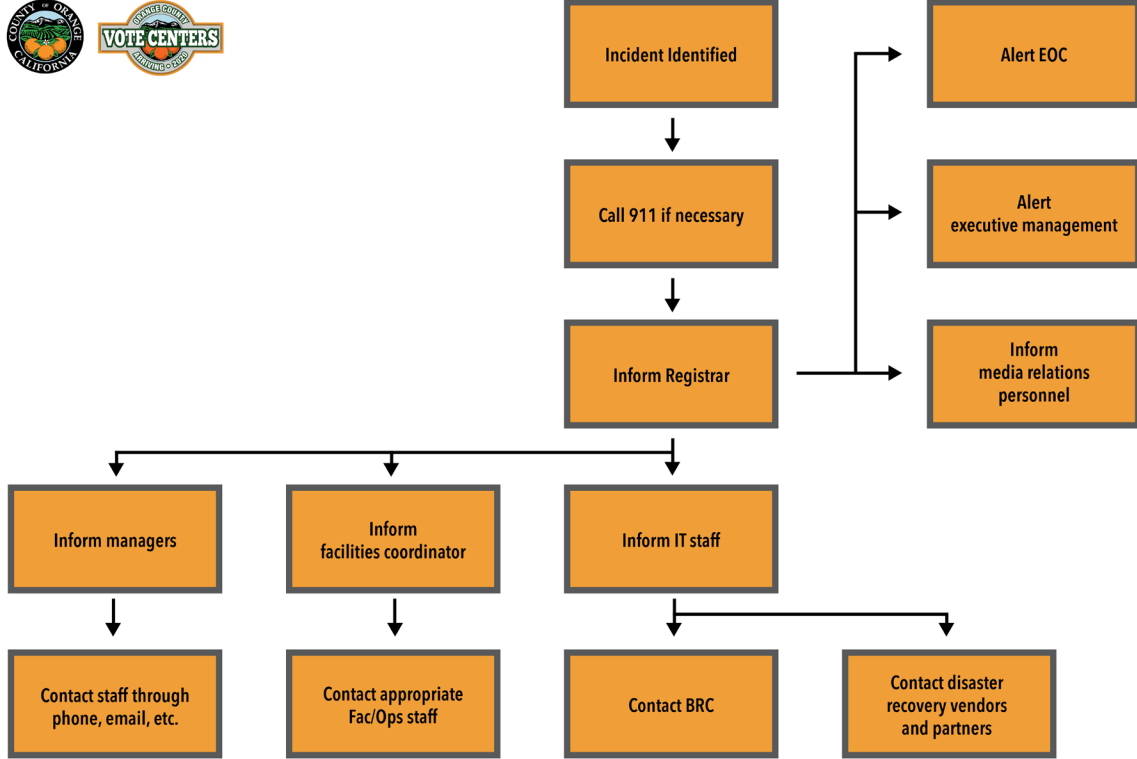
COUNTY OF ORANGE CALIFORNIA

ORANGE COUNTY VOTE CENTERS ARRIVING 2020

Incident Identified

Call 911 if necessary

Inform Registrar

Alert EOC

Alert executive management

Inform media relations personnel

Inform managers

Inform facilities coordinator

Inform IT staff

Contact staff through phone, email, etc.

Contact appropriate Fac/Ops staff

Contact BRC

Contact disaster recovery vendors and partners